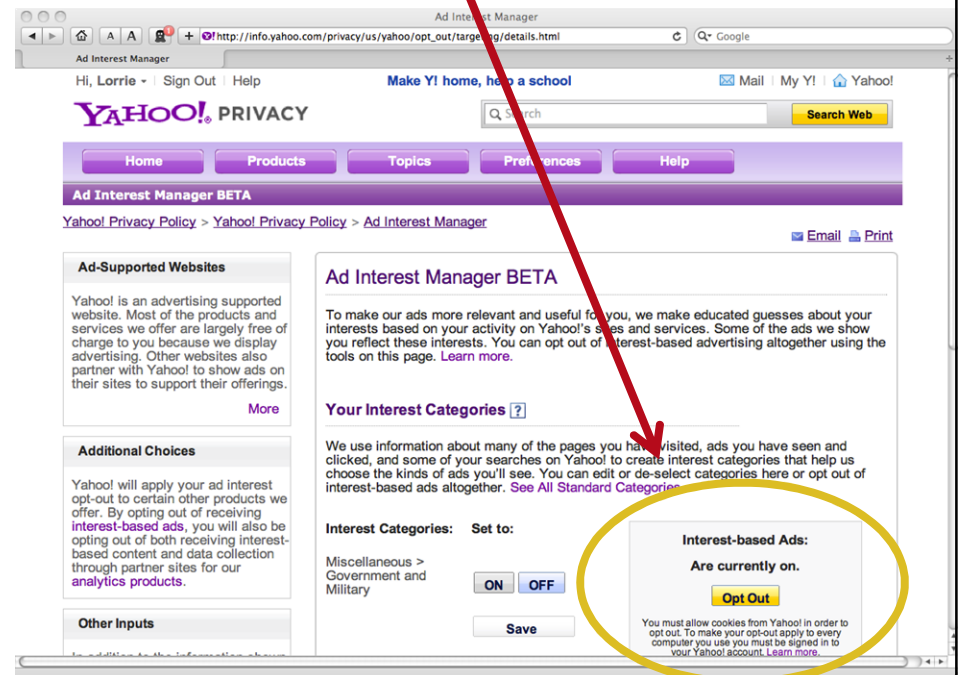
Ad Interest Manager

http://info.yahoo.com/privacy/us/yahoo/opt_out/targe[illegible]g/details.html

Google

Ad Interest Manager

Hi, Lorrie | Sign Out | Help

Make Y! home, he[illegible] a school

Mail | My Y! | Yahoo!

YAHOO! PRIVACY

S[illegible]rch

Search Web

Home Products Topics Pre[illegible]ces Help

Ad Interest Manager BETA

Yahoo! Privacy Policy > Yahoo! Privacy Policy > Ad Interest Manager

Email Print

Ad-Supported Websites

Yahoo! is an advertising supported website. Most of the products and services we offer are largely free of charge to you because we display advertising. Other websites also partner with Yahoo! to show ads on their sites to support their offerings.

More

Additional Choices

Yahoo! will apply your ad interest opt-out to certain other products we offer. By opting out of receiving interest-based ads, you will also be opting out of both receiving interest-based content and data collection through partner sites for our analytics products.

Other Inputs

Ad Interest Manager BETA

To make our ads more relevant and useful fo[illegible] you, we make educated guesses about your interests based on your activity on Yahoo!'s s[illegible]es and services. Some of the ads we show you reflect these interests. You can opt out of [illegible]terest-based advertising altogether using the tools on this page. Learn more.

Your Interest Categories ?

We use information about many of the pages you ha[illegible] visited, ads you have seen and clicked, and some of your searches on Yahoo! to create interest categories that help us choose the kinds of ads you'll see. You can edit or de-select categories here or opt out of interest-based ads altogether. See All Standard Categorie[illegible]

Interest Categories: Set to:

Miscellaneous > Government and Military

ON OFF

Save

Interest-based Ads:

Are currently on.

Opt Out

You must allow cookies from Yahoo! in order to opt out. To make your opt-out apply to every computer you use you must be signed in to your Yahoo! account. Learn more.